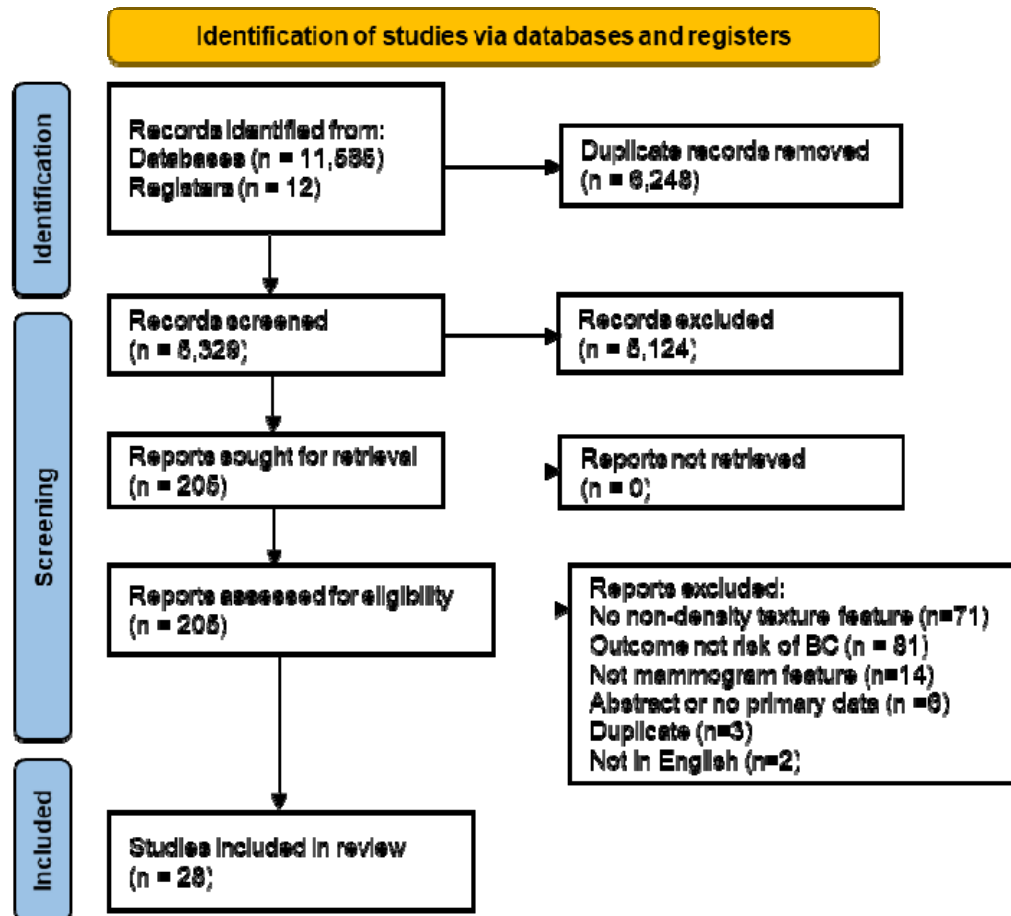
Identification of studies via databases and registers

Identification

Records identified from:
Databases (n = 11,585)
Registers (n = 12)

Duplicate records removed
(n = 6,248)

Screening

Records screened
(n = 5,329)

Records excluded
(n = 5,124)

Reports sought for retrieval
(n = 205)

Reports not retrieved
(n = 0)

Reports assessed for eligibility
(n = 205)

Reports excluded:
No non-density texture feature (n=71)
Outcome not risk of BC (n = 81)
Not mammogram feature (n=14)
Abstract or no primary data (n =6)
Duplicate (n=3)
Not in English (n=2)

Included

Studies included in review
(n = 28)